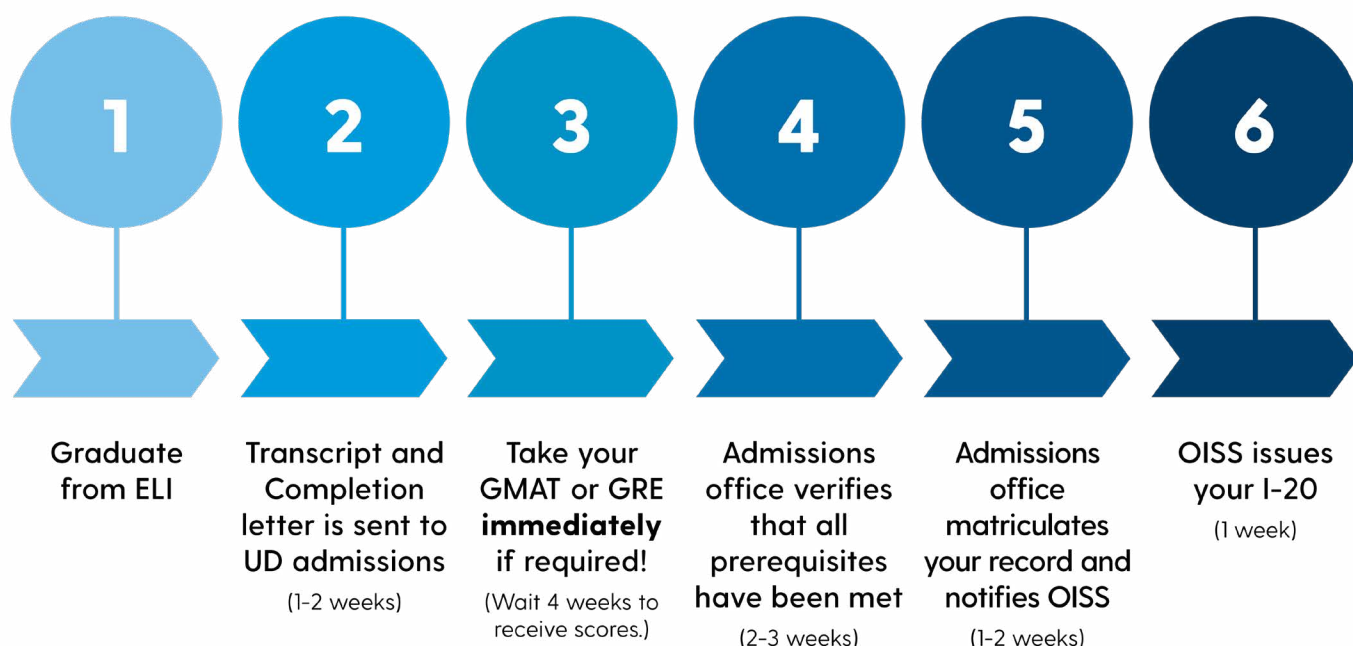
1

2

3

4

5

6

Graduate from ELI

Transcript and Completion letter is sent to UD admissions

(1-2 weeks)

Take your GMAT or GRE **immediately** if required!

(Wait 4 weeks to receive scores.)

Admissions office verifies that all prerequisites have been met

(2-3 weeks)

Admissions office matriculates your record and notifies OISS

(1-2 weeks)

OISS issues your I-20

(1 week)